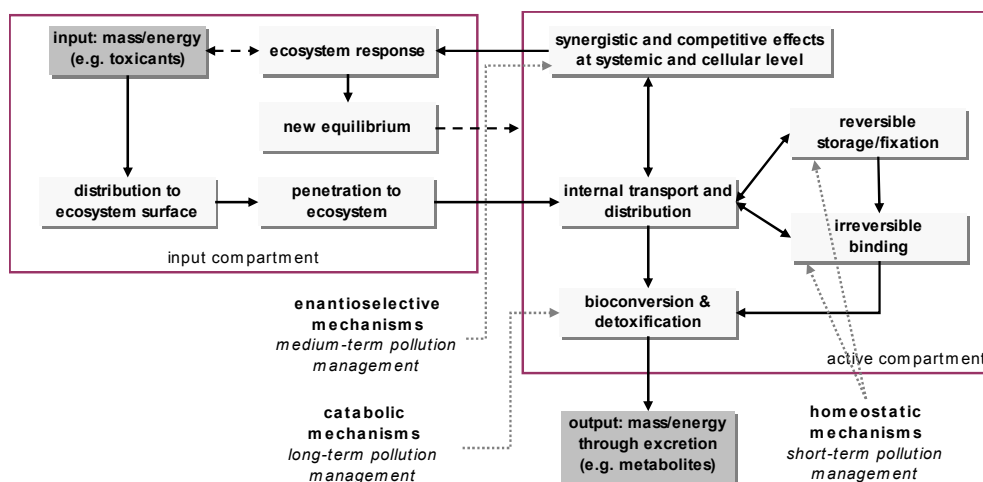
input: mass/energy (e.g. toxicants)

ecosystem response

new equilibrium

distribution to ecosystem surface

penetration to ecosystem

input compartment

synergistic and competitive effects at systemic and cellular level

internal transport and distribution

reversible storage/fixation

irreversible binding

bioconversion & detoxification

active compartment

enantioselective mechanisms
medium-term pollution management

catabolic mechanisms
long-term pollution management

output: mass/energy through excretion (e.g. metabolites)

homeostatic mechanisms
short-term pollution management